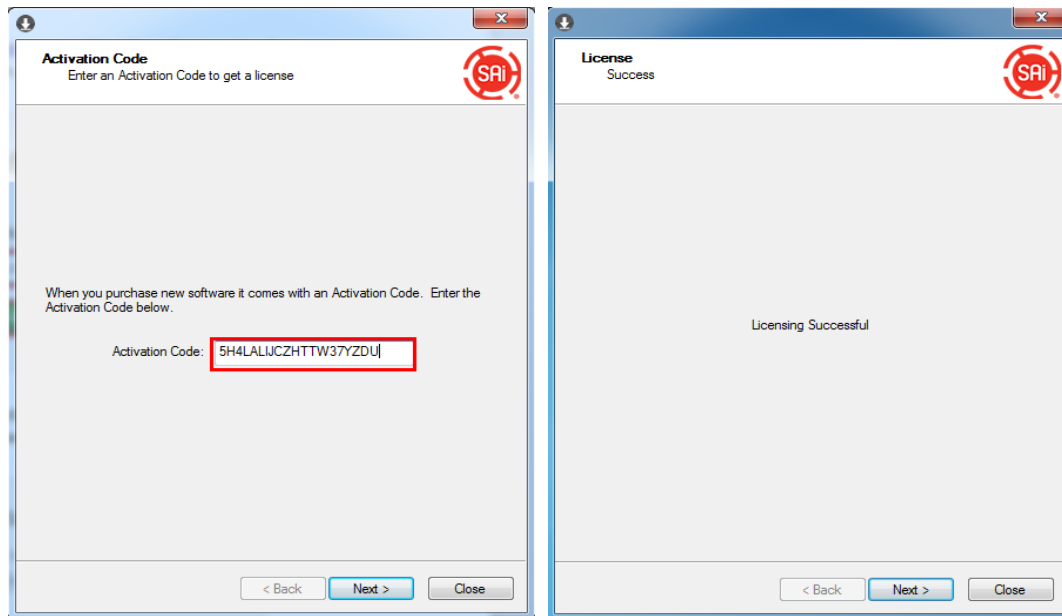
Activation Code
Enter an Activation Code to get a license

SAi

When you purchase new software it comes with an Activation Code. Enter the Activation Code below.

Activation Code: 5H4LALIJCZHTTW37YZDU

< Back
Next >
Close

License
Success

SAi

Licensing Successful

< Back
Next >
Close